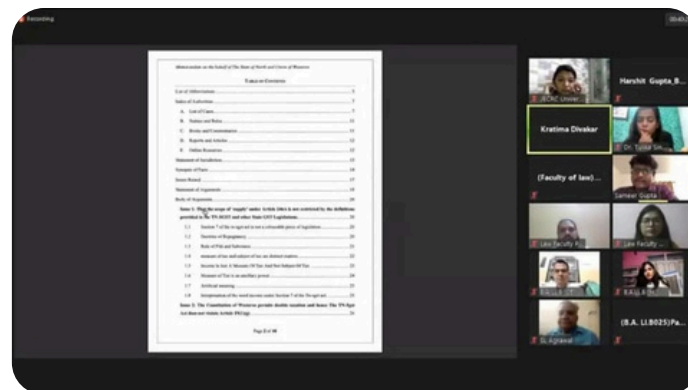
Recording

Memorandum on the behalf of The State of North and Union of Westeros

TABLE OF CONTENTS

List of Abbreviations
Index of Authorities
A. List of Cases
B. Statutes and Rules
C. Books and Commentaries
D. Reports and Articles
E. Online Resources
Statement of Jurisdiction
Synopsis of Facts
Issues Raised
Statement of Arguments
Body of Arguments

Issue 1: That the scope of 'supply' under Article 246A is not restricted by the definitions provided in the TN-SGST and other State GST Legislations.
1.1 Section 7 of the tn-sgst act is not a colourable piece of legislation
1.2 Doctrine of Repugnancy
1.3 Rule of Pith and Substance
1.4 measure of tax and subject of tax are distinct matters
1.5 Income is Not A Measure Of Tax And Not Subject Of Tax
1.6 Measure of Tax is an ancillary power
1.7 Artificial meaning
1.8 Interpretation of the word income under Section 7 of the Tn-sgst act

Issue 2: The Constitution of Westeros permits double taxation and hence The TN-Sgst Act Does not violate Article 19(1)(g).

Page 2 of 30

JCRC Univer...
Harshit Gupta_B...
Kratima Divakar
Dr. Tanu...
(Faculty of law)...
Sameer Gupta...
Law Faculty K...
Law Faculty ...
B.A.LL.B...
B.A.LL.B...
SL Agrawal
(B.A. LLB025)Pa...